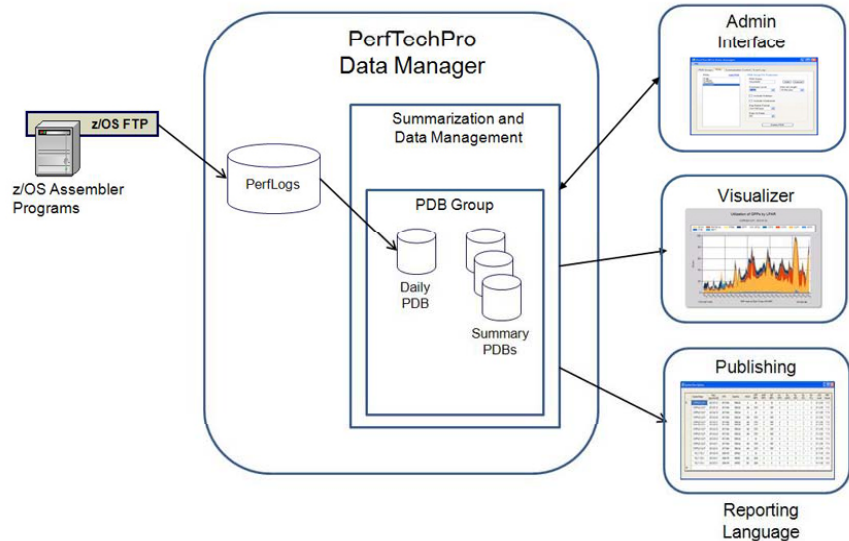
PerfTechPro
Data Manager

z/OS FTP

z/OS Assembler Programs

PerfLogs

Summarization and Data Management

PDB Group

Daily PDB

Summary PDBs

Admin Interface

Visualizer

Publishing

Reporting Language